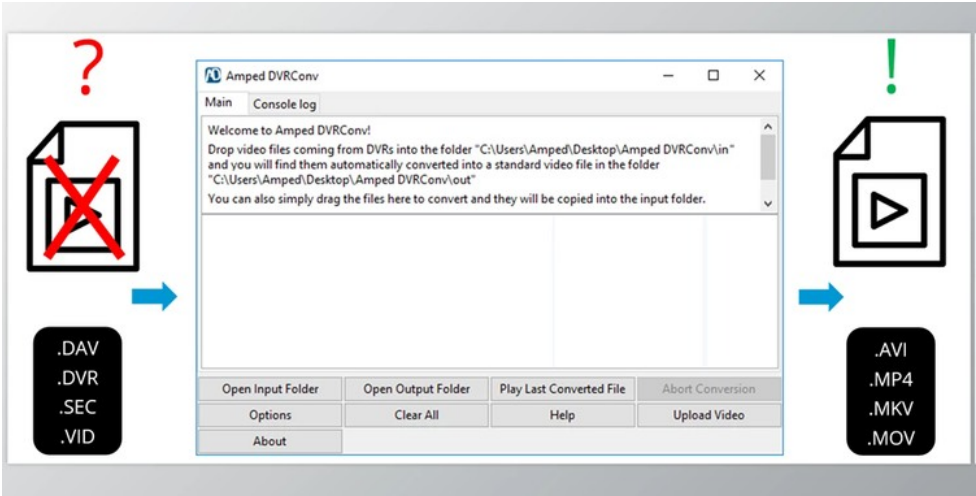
?

.DAV
.DVR
.SEC
.VID

Amped DVRConv

Main | Console log

Welcome to Amped DVRConv!
Drop video files coming from DVRs into the folder "C:\Users\Amped\Desktop\Amped DVRConv\in" and you will find them automatically converted into a standard video file in the folder "C:\Users\Amped\Desktop\Amped DVRConv\out"
You can also simply drag the files here to convert and they will be copied into the input folder.

Open Input Folder | Open Output Folder | Play Last Converted File | Abort Conversion
Options | Clear All | Help | Upload Video
About

!

.AVI
.MP4
.MKV
.MOV